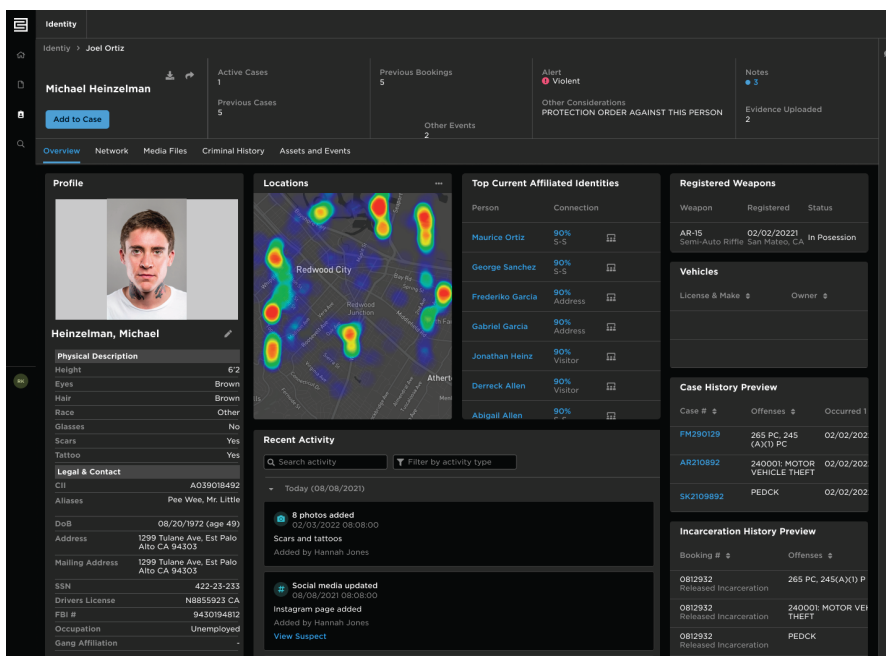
Identity

Identiy > Joel Ortiz

Michael Heinzelman

Add to Case

Active Cases
1

Previous Cases
5

Previous Bookings
5

Other Events
2

Alert
Violent

Other Considerations
PROTECTION ORDER AGAINST THIS PERSON

Notes
3

Evidence Uploaded
2

Overview Network Media Files Criminal History Assets and Events

Profile

Heinzelman, Michael

Physical Description

| | |
|---|---|
| Height | 6'2 |
| Eyes | Brown |
| Hair | Brown |
| Race | Other |
| Glasses | No |
| Scars | Yes |
| Tattoo | Yes |

Legal & Contact

| | |
|---|---|
| CII | A039018492 |
| Aliases | Pee Wee, Mr. Little |
| DoB | 08/20/1972 (age 49) |
| Address | 1299 Tulane Ave, Est Palo Alto CA 94303 |
| Mailing Address | 1299 Tulane Ave, Est Palo Alto CA 94303 |
| SSN | 422-23-233 |
| Drivers License | N8855923 CA |
| FBI # | 9430194812 |
| Occupation | Unemployed |
| Gang Affiliation | - |

Locations

Redwood City
Redwood Junction
Atherton

Top Current Affiliated Identities

| Person | Connection |
|---|---|
| Maurice Ortiz | 90% S-S |
| George Sanchez | 90% S-S |
| Frederiko Garcia | 90% Address |
| Gabriel Garcia | 90% Address |
| Jonathan Heinz | 90% Visitor |
| Derreck Allen | 90% Visitor |
| Abigail Allen | 90% |

Recent Activity

Search activity
Filter by activity type

Today (08/08/2021)

8 photos added
02/03/2022 08:08:00
Scars and tattoos
Added by Hannah Jones

Social media updated
08/08/2021 08:08:00
Instagram page added
Added by Hannah Jones
View Suspect

Registered Weapons

| Weapon | Registered | Status |
|---|---|---|
| AR-15 Semi-Auto Riffle | 02/02/20221 San Mateo, CA | In Posession |

Vehicles

| License & Make | Owner |
|---|---|

Case History Preview

| Case # | Offenses | Occurred |
|---|---|---|
| FM290129 | 265 PC, 245 (A)(1) PC | 02/02/202 |
| AR210892 | 240001: MOTOR VEHICLE THEFT | 02/02/202 |
| SK2109892 | PEDCK | 02/02/202 |

Incarceration History Preview

| Booking # | Offenses |
|---|---|
| 0812932 Released Incarceration | 265 PC, 245(A)(1) P |
| 0812932 Released Incarceration | 240001: MOTOR VE THEFT |
| 0812932 Released Incarceration | PEDCK |